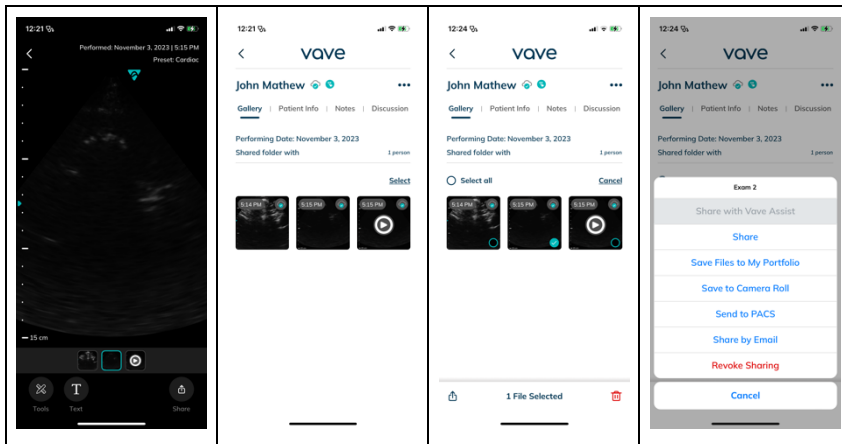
12:21

Performed: November 3, 2023 | 5:15 PM
Preset: Cardiac

15 cm

Tools
Text
Share

12:21

vave

John Mathew

Gallery | Patient Info | Notes | Discussion

Performing Date: November 3, 2023
Shared folder with 1 person

Select

5:14 PM
5:15 PM
5:15 PM

12:24

vave

John Mathew

Gallery | Patient Info | Notes | Discussion

Performing Date: November 3, 2023
Shared folder with 1 person

Select all
Cancel

5:14 PM
5:15 PM
5:15 PM

1 File Selected

12:24

vave

John Mathew

Gallery | Patient Info | Notes | Discussion

Performing Date: November 3, 2023
Shared folder with 1 person

Exam 2

Share with Vave Assist

Share

Save Files to My Portfolio

Save to Camera Roll

Send to PACS

Share by Email

Revoke Sharing

Cancel